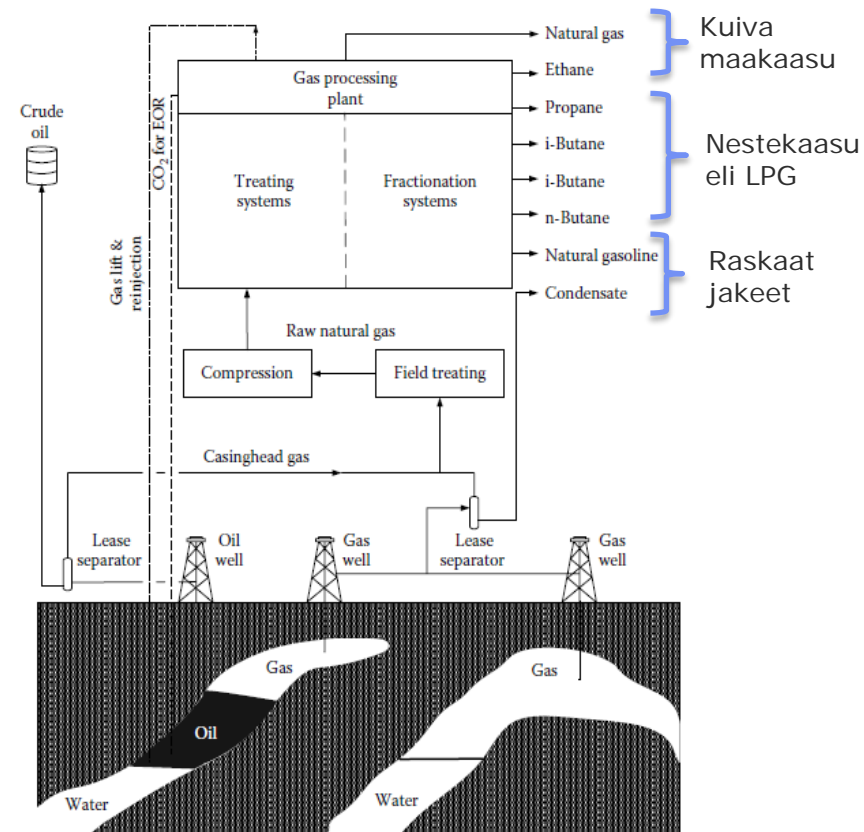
Natural gas
Ethane
Kuiva maakaasu
Gas processing plant
Propane
i-Butane
i-Butane
n-Butane
Nestekaasu eli LPG
Natural gasoline
Condensate
Raskaat jakeet
Crude oil
$CO_2$ for EOR
Gas lift & reinjection
Treating systems
Fractionation systems
Raw natural gas
Compression
Field treating
Casinghead gas
Lease separator
Oil well
Gas well
Lease separator
Gas well
Gas
Oil
Gas
Water
Water